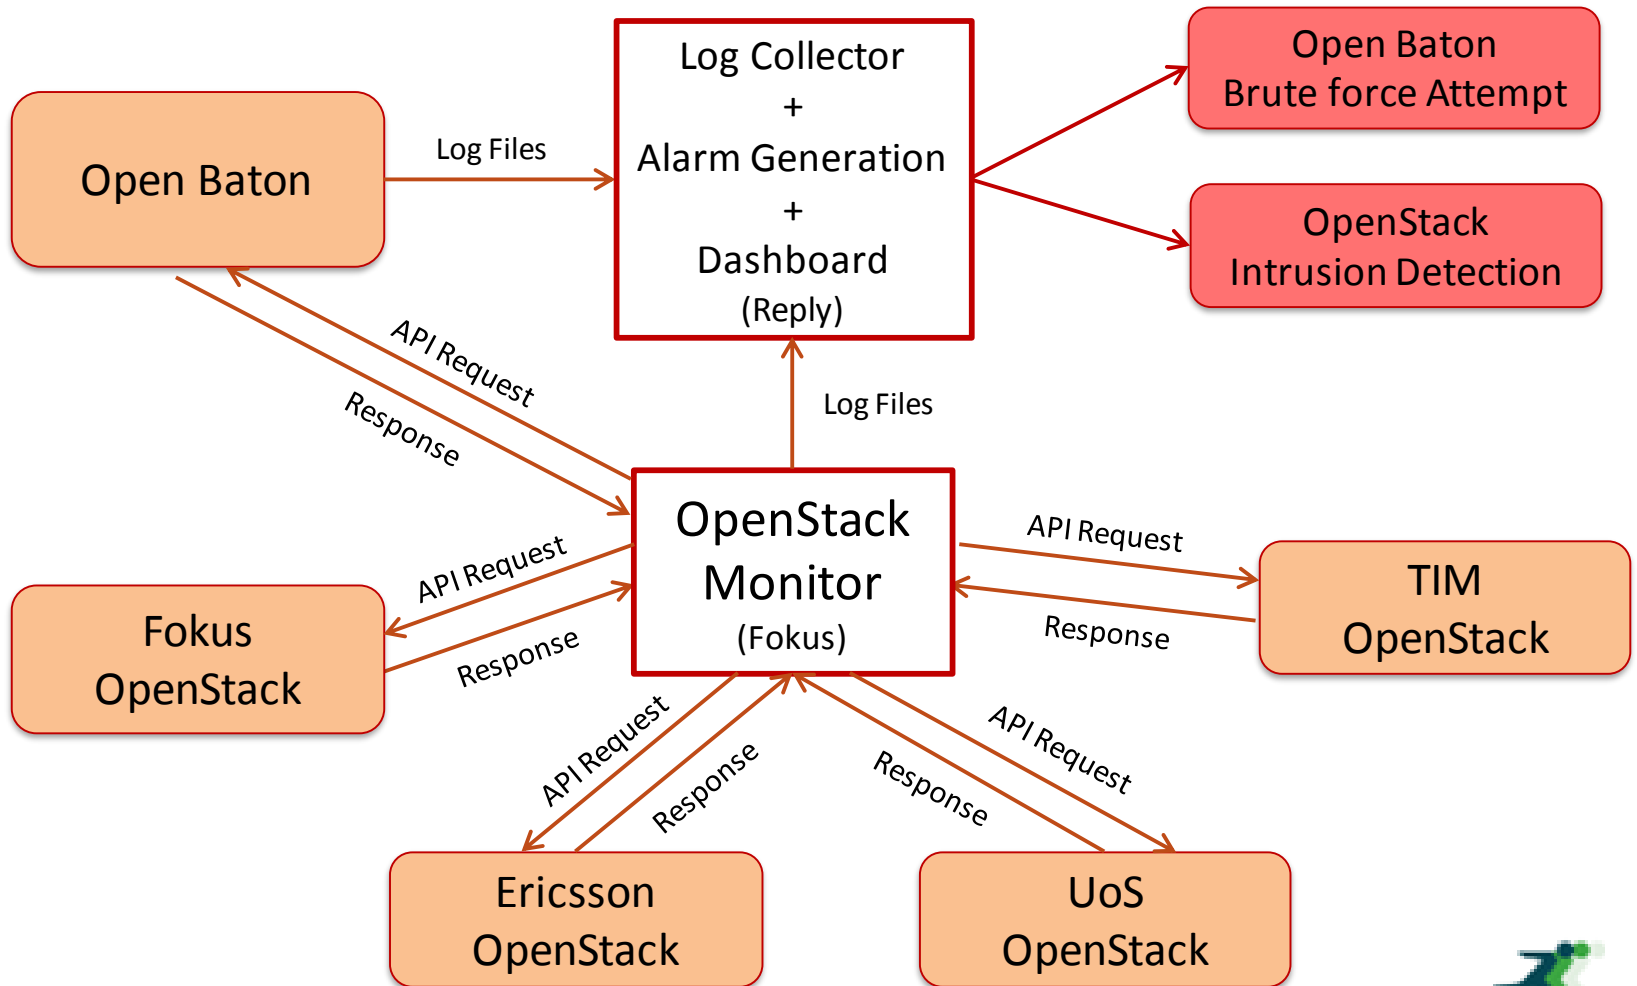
Log Collector
+
Alarm Generation
+
Dashboard
(Reply)

Open Baton
Brute force Attempt

OpenStack
Intrusion Detection

Open Baton

Log Files

API Request

Response

Log Files

OpenStack
Monitor
(Fokus)

API Request

Response

TIM
OpenStack

API Request

Response

Fokus
OpenStack

API Request

Response

API Request

Response

Ericsson
OpenStack

UoS
OpenStack